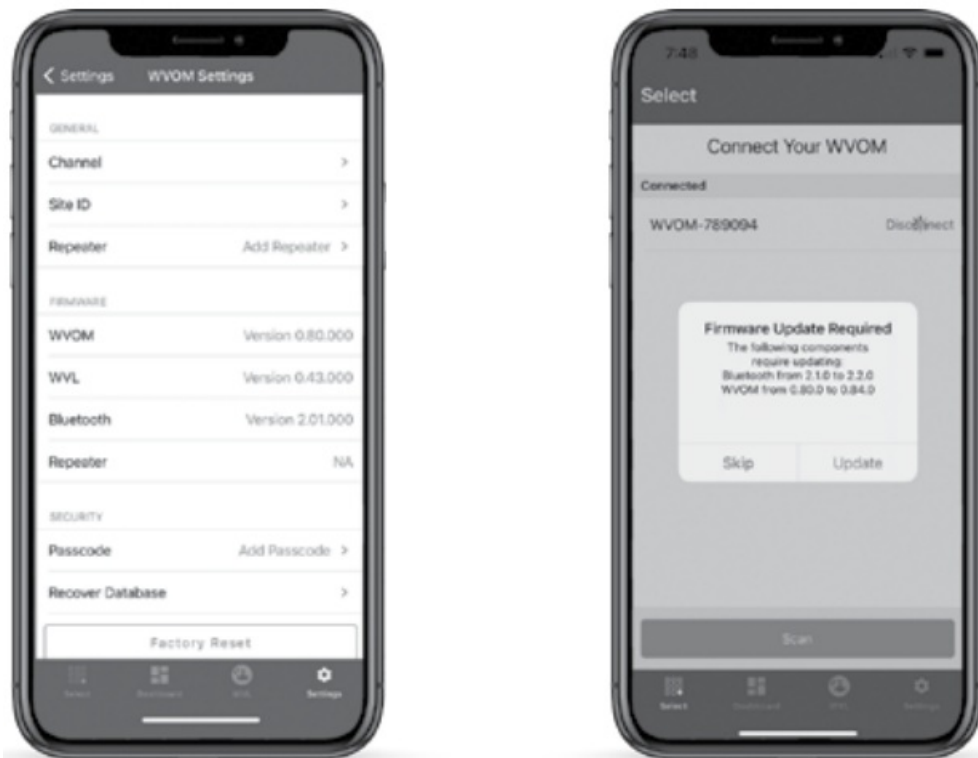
< Settings WVOM Settings

GENERAL

Channel >

Site ID >

Repeater Add Repeater >

FIRMWARE

WVOM Version 0.80.000

WVL Version 0.43.000

Bluetooth Version 2.01.000

Repeater NA

SECURITY

Passcode Add Passcode >

Recover Database >

Factory Reset

Select Dashboard WVL Settings

7:48

Select

Connect Your WVOM

Connected

WVOM-789094 Disconnect

Firmware Update Required
The following components require updating:
Bluetooth from 2.1.0 to 2.2.0
WVOM from 0.80.0 to 0.84.0

Skip Update

Scan

Select Dashboard WVL Settings